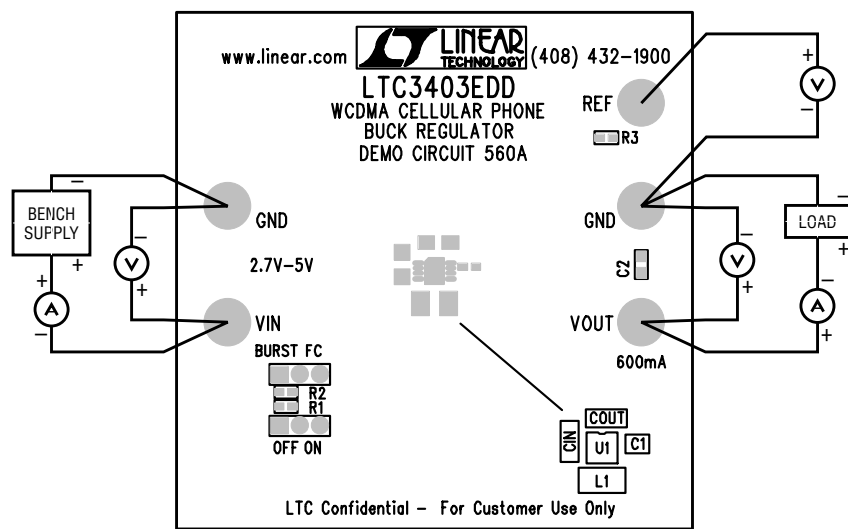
www.linear.com LINEAR TECHNOLOGY (408) 432–1900
LTC3403EDD
WCDMA CELLULAR PHONE
BUCK REGULATOR
DEMO CIRCUIT 560A

REF
R3

BENCH SUPPLY
–
+
V
–
+
A
+
–
GND
2.7V–5V
VIN

GND
C2
VOUT
600mA
V
+
–
LOAD
–
+
–
A
+

BURST FC
R2
R1
OFF ON

COUT
CIN
U1
C1
L1

LTC Confidential – For Customer Use Only